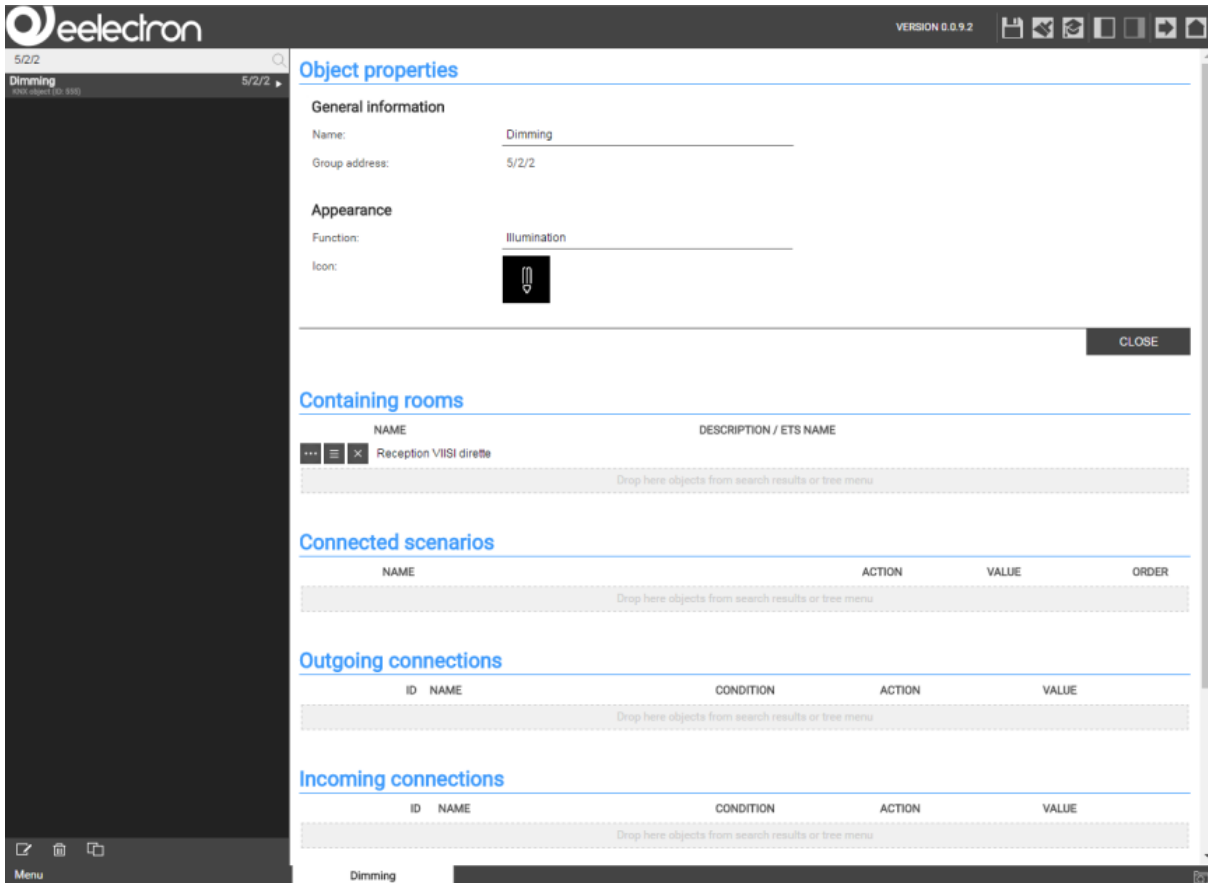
eelectron

VERSION 0.0.9.2

5/2/2

Dimming
KNX object (ID: 550)
5/2/2

Object properties

General information

Name: Dimming

Group address: 5/2/2

Appearance

Function: Illumination

Icon:

CLOSE

Containing rooms

| | NAME | DESCRIPTION / ETS NAME |
|---|---|---|
| ⋯ ≡ × | Reception VIISI dirette | |

Drop here objects from search results or tree menu

Connected scenarios

| NAME | ACTION | VALUE | ORDER |
|---|---|---|---|

Drop here objects from search results or tree menu

Outgoing connections

| ID | NAME | CONDITION | ACTION | VALUE |
|---|---|---|---|---|

Drop here objects from search results or tree menu

Incoming connections

| ID | NAME | CONDITION | ACTION | VALUE |
|---|---|---|---|---|

Drop here objects from search results or tree menu

Menu

Dimming